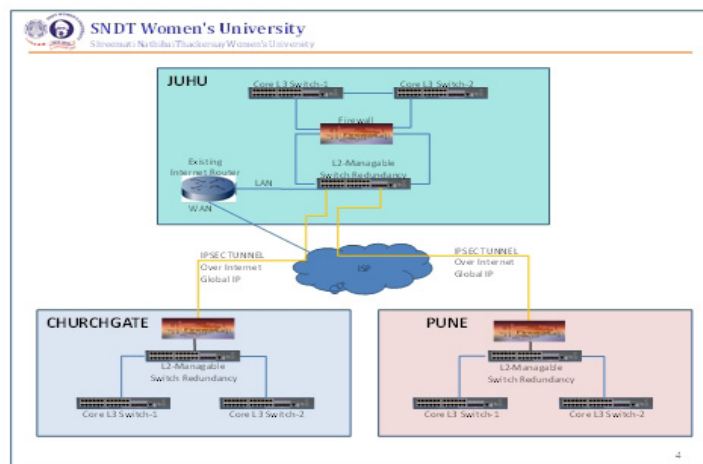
SNDT Women's University
Shreemati Nathibai Thackersey Women's University

JUHU

Core L3 Switch-1

Core L3 Switch-2

Firewall

Existing Internet Router

L2-Managable Switch Redundancy

LAN

WAN

IPSECTUNNEL Over Internet Global IP

ISP

IPSECTUNNEL Over Internet Global IP

CHURCHGATE

L2-Managable Switch Redundancy

Core L3 Switch-1

Core L3 Switch-2

PUNE

L2-Managable Switch Redundancy

Core L3 Switch-1

Core L3 Switch-2

4